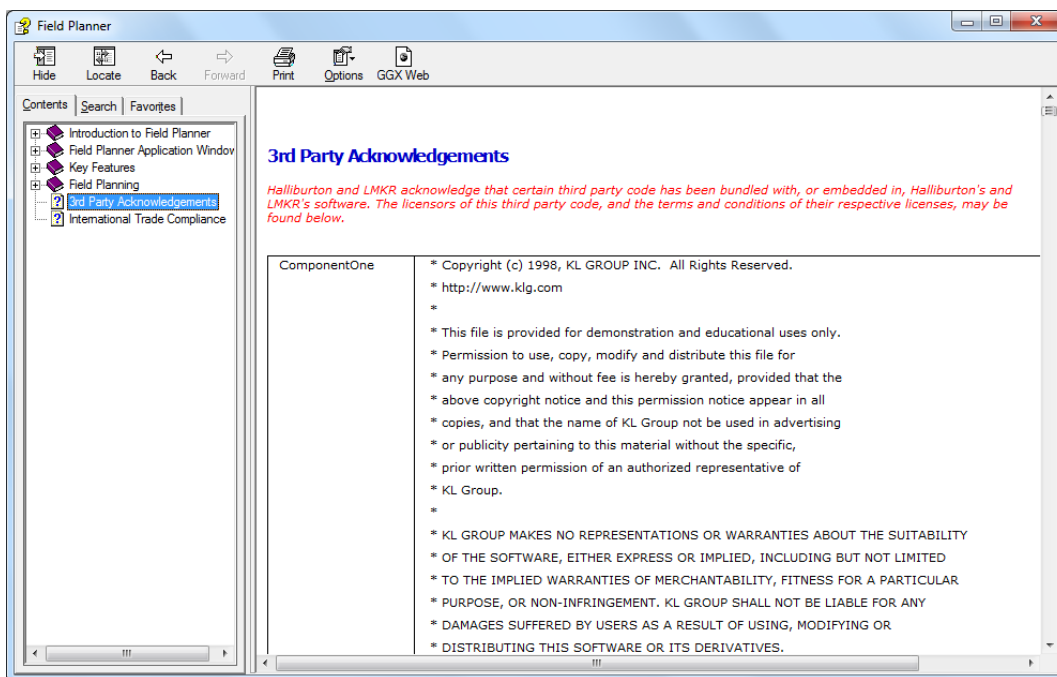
Field Planner

Hide Locate Back Forward Print Options GGX Web

Contents Search Favorites

Introduction to Field Planner
Field Planner Application Windov
Key Features
Field Planning
3rd Party Acknowledgements
International Trade Compliance

3rd Party Acknowledgements

Halliburton and LMKR acknowledge that certain third party code has been bundled with, or embedded in, Halliburton's and LMKR's software. The licensors of this third party code, and the terms and conditions of their respective licenses, may be found below.

| ComponentOne | * Copyright (c) 1998, KL GROUP INC. All Rights Reserved.<br>* http://www.klg.com<br>*<br>* This file is provided for demonstration and educational uses only.<br>* Permission to use, copy, modify and distribute this file for<br>* any purpose and without fee is hereby granted, provided that the<br>* above copyright notice and this permission notice appear in all<br>* copies, and that the name of KL Group not be used in advertising<br>* or publicity pertaining to this material without the specific,<br>* prior written permission of an authorized representative of<br>* KL Group.<br>*<br>* KL GROUP MAKES NO REPRESENTATIONS OR WARRANTIES ABOUT THE SUITABILITY<br>* OF THE SOFTWARE, EITHER EXPRESS OR IMPLIED, INCLUDING BUT NOT LIMITED<br>* TO THE IMPLIED WARRANTIES OF MERCHANTABILITY, FITNESS FOR A PARTICULAR<br>* PURPOSE, OR NON-INFRINGEMENT. KL GROUP SHALL NOT BE LIABLE FOR ANY<br>* DAMAGES SUFFERED BY USERS AS A RESULT OF USING, MODIFYING OR<br>* DISTRIBUTING THIS SOFTWARE OR ITS DERIVATIVES. |
|---|---|